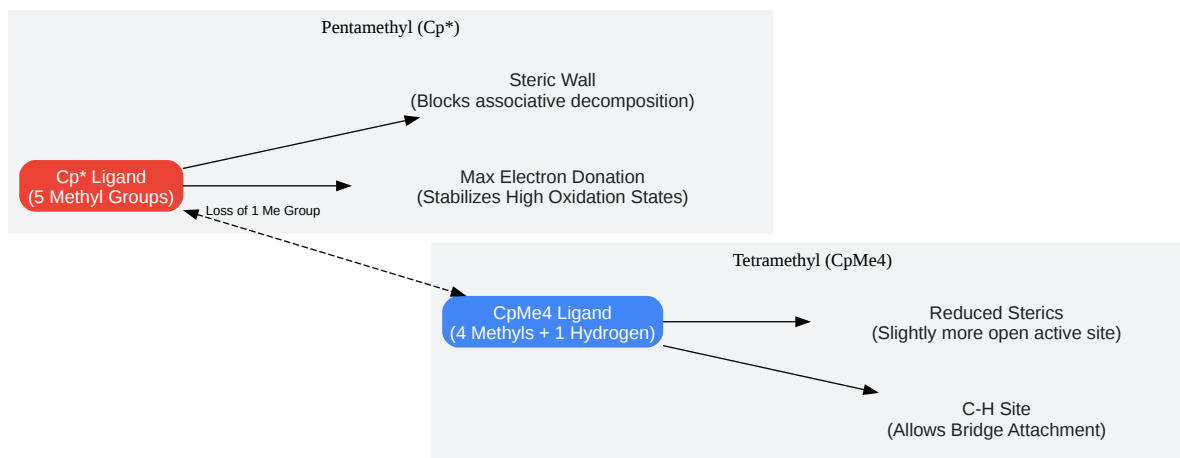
Pentamethyl (Cp*)

Steric Wall
(Blocks associative decomposition)

Cp* Ligand
(5 Methyl Groups)

Max Electron Donation
(Stabilizes High Oxidation States)

Loss of 1 Me Group

Tetramethyl (CpMe4)

CpMe4 Ligand
(4 Methyls + 1 Hydrogen)

Reduced Sterics
(Slightly more open active site)

C-H Site
(Allows Bridge Attachment)